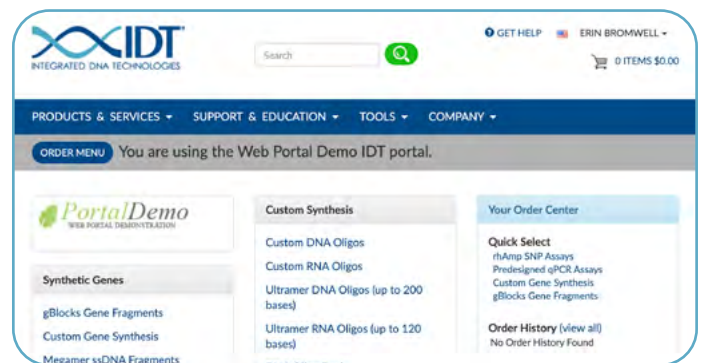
IDT
INTEGRATED DNA TECHNOLOGIES

Search

GET HELP ERIN BROMWELL

0 ITEMS $0.00

PRODUCTS & SERVICES SUPPORT & EDUCATION TOOLS COMPANY

ORDER MENU You are using the Web Portal Demo IDT portal.

PortalDemo
WEB PORTAL DEMONSTRATION

Synthetic Genes

gBlocks Gene Fragments

Custom Gene Synthesis

Megamer ssDNA Fragments

Custom Synthesis

Custom DNA Oligos

Custom RNA Oligos

Ultramer DNA Oligos (up to 200 bases)

Ultramer RNA Oligos (up to 120 bases)

Your Order Center

Quick Select

rhAmp SNP Assays

Predesigned qPCR Assays

Custom Gene Synthesis

gBlocks Gene Fragments

Order History (view all)

No Order History Found